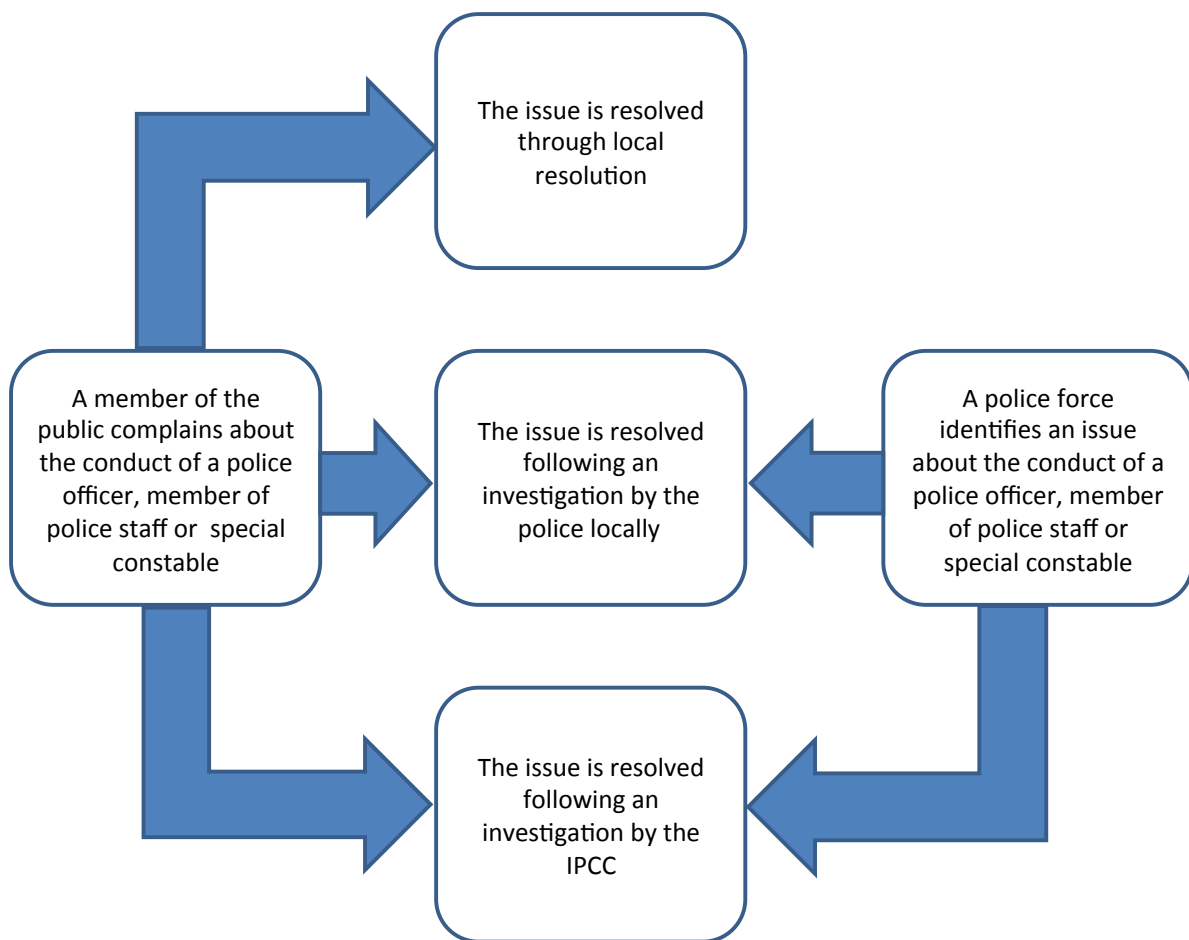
The issue is resolved through local resolution

A member of the public complains about the conduct of a police officer, member of police staff or special constable

The issue is resolved following an investigation by the police locally

A police force identifies an issue about the conduct of a police officer, member of police staff or special constable

The issue is resolved following an investigation by the IPCC